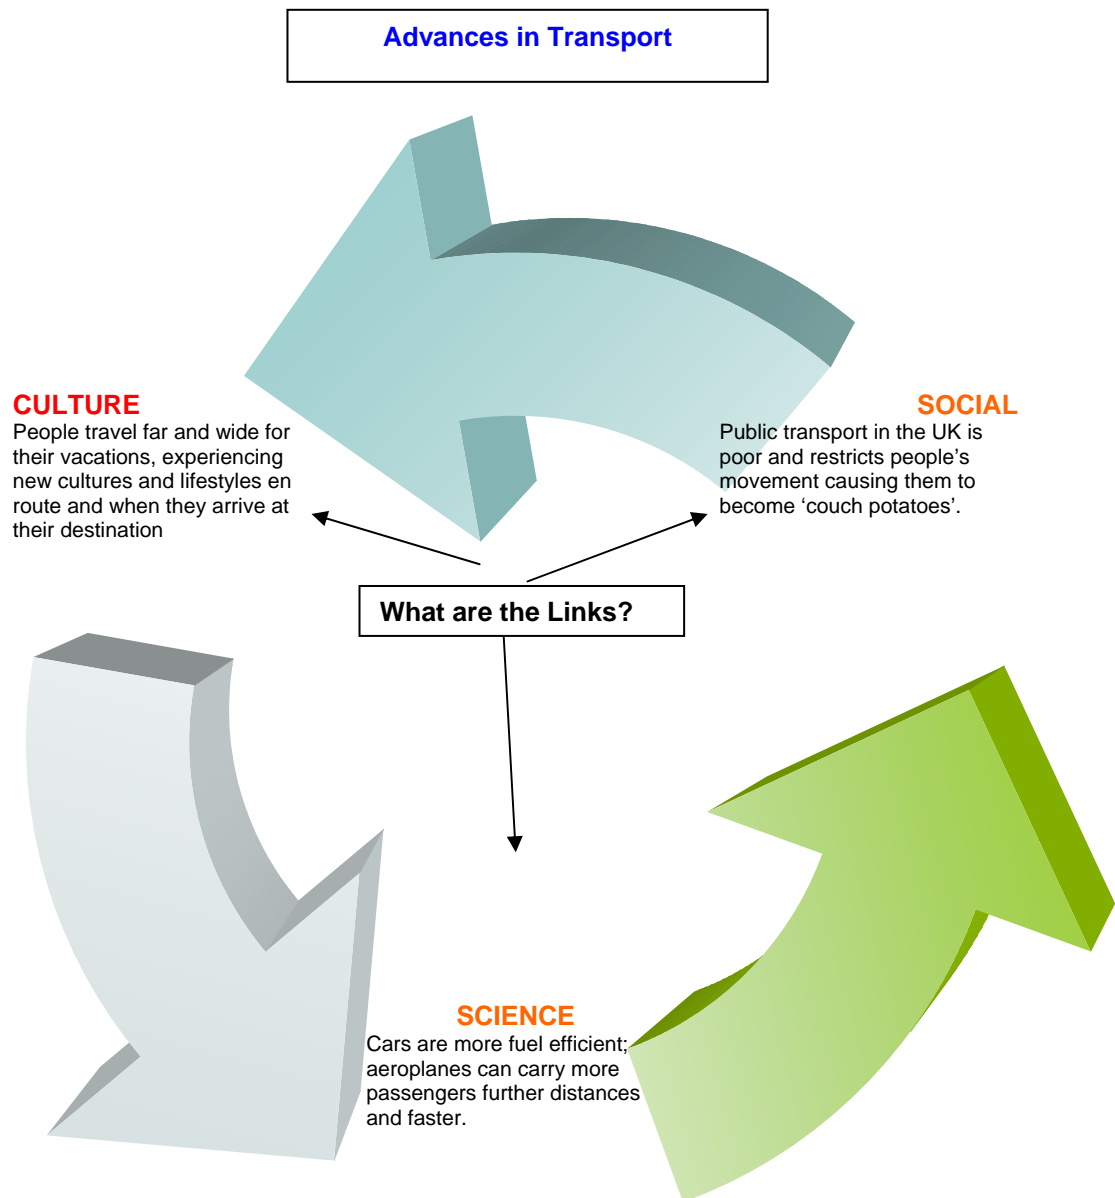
Advances in Transport

CULTURE
People travel far and wide for their vacations, experiencing new cultures and lifestyles en route and when they arrive at their destination

SOCIAL
Public transport in the UK is poor and restricts people's movement causing them to become 'couch potatoes'.

What are the Links?

SCIENCE
Cars are more fuel efficient; aeroplanes can carry more passengers further distances and faster.